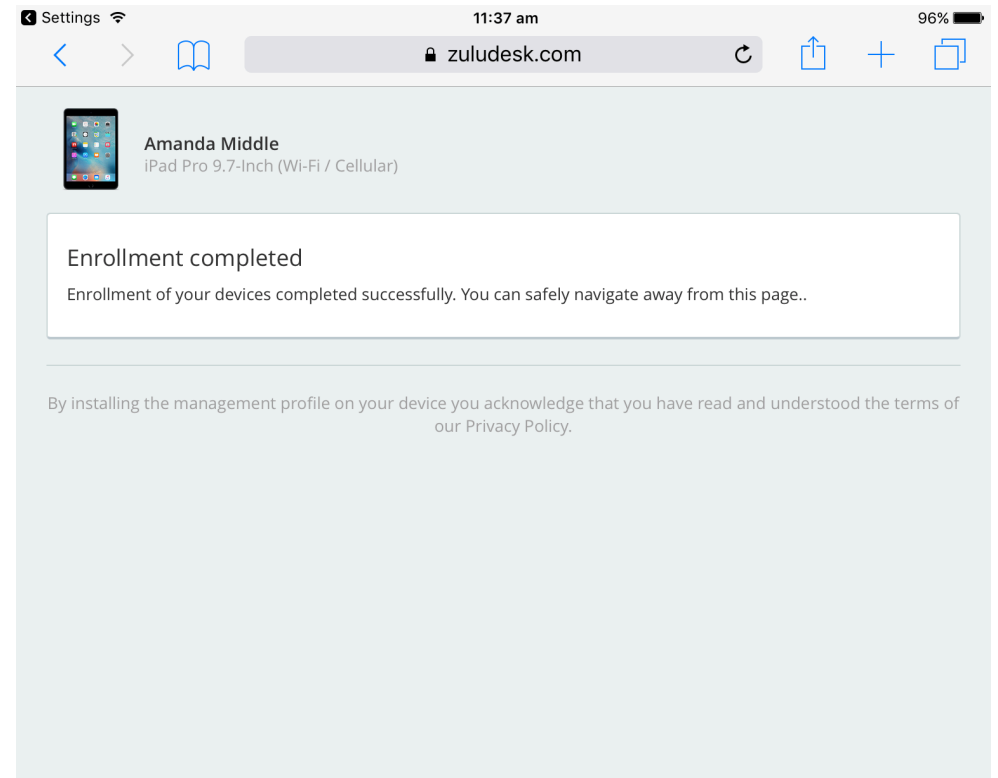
Settings 11:37 am 96%

zuludesk.com

Amanda Middle
iPad Pro 9.7-Inch (Wi-Fi / Cellular)

Enrollment completed

Enrollment of your devices completed successfully. You can safely navigate away from this page..

By installing the management profile on your device you acknowledge that you have read and understood the terms of our Privacy Policy.